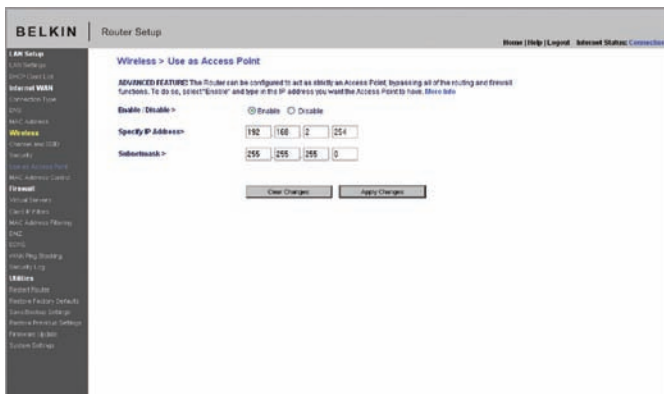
BELKIN | Router Setup

Home | Help | Logout   Internet Status: Connection

LAN Setup
LAN Settings
DHCP Client List
Internet WAN
Connection Type
DNS
MAC Address
Wireless
Channel and SSID
Security
Use as Access Point
MAC Address Control
Firewall
Virtual Servers
Client IP Filters
MAC Address Filtering
DMZ
DDNS
WAN Ping Blocking
Security Log
Utilities
Restart Router
Restore Factory Defaults
Save/Backup Settings
Restore Previous Settings
Firmware Update
System Settings

Wireless > Use as Access Point

ADVANCED FEATURE! The Router can be configured to act as strictly an Access Point, bypassing all of the routing and firewall functions. To do so, select "Enable" and type in the IP address you want the Access Point to have. More Info

Enable / Disable >   Enable   Disable

Specify IP Address>   192 . 168 . 2 . 254

Subnetmask >   255 . 255 . 255 . 0

Clear Changes   Apply Changes